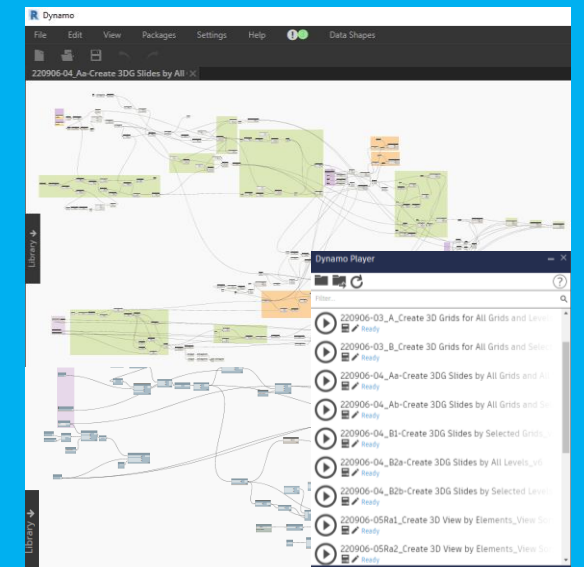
Dynamo

File Edit View Packages Settings Help Data Shapes

220906-04_Aa-Create 3DG Slides by All ×

Library

Library

Dynamo Player

Filter...

220906-03_A_Create 3D Grids for All Grids and Leve
Ready

220906-03_B_Create 3D Grids for All Grids and Selec
Ready

220906-04_Aa-Create 3DG Slides by All Grids and A
Ready

220906-04_Ab-Create 3DG Slides by All Grids and Se
Ready

220906-04_B1-Create 3DG Slides by Selected Grids
Ready

220906-04_B2a-Create 3DG Slides by All Levels_v6
Ready

220906-04_B2b-Create 3DG Slides by Selected Leve
Ready

220906-05Ra1_Create 3D View by Elements_View S
Ready

220906-05Ra2_Create 3D View by Elements_View S
Ready